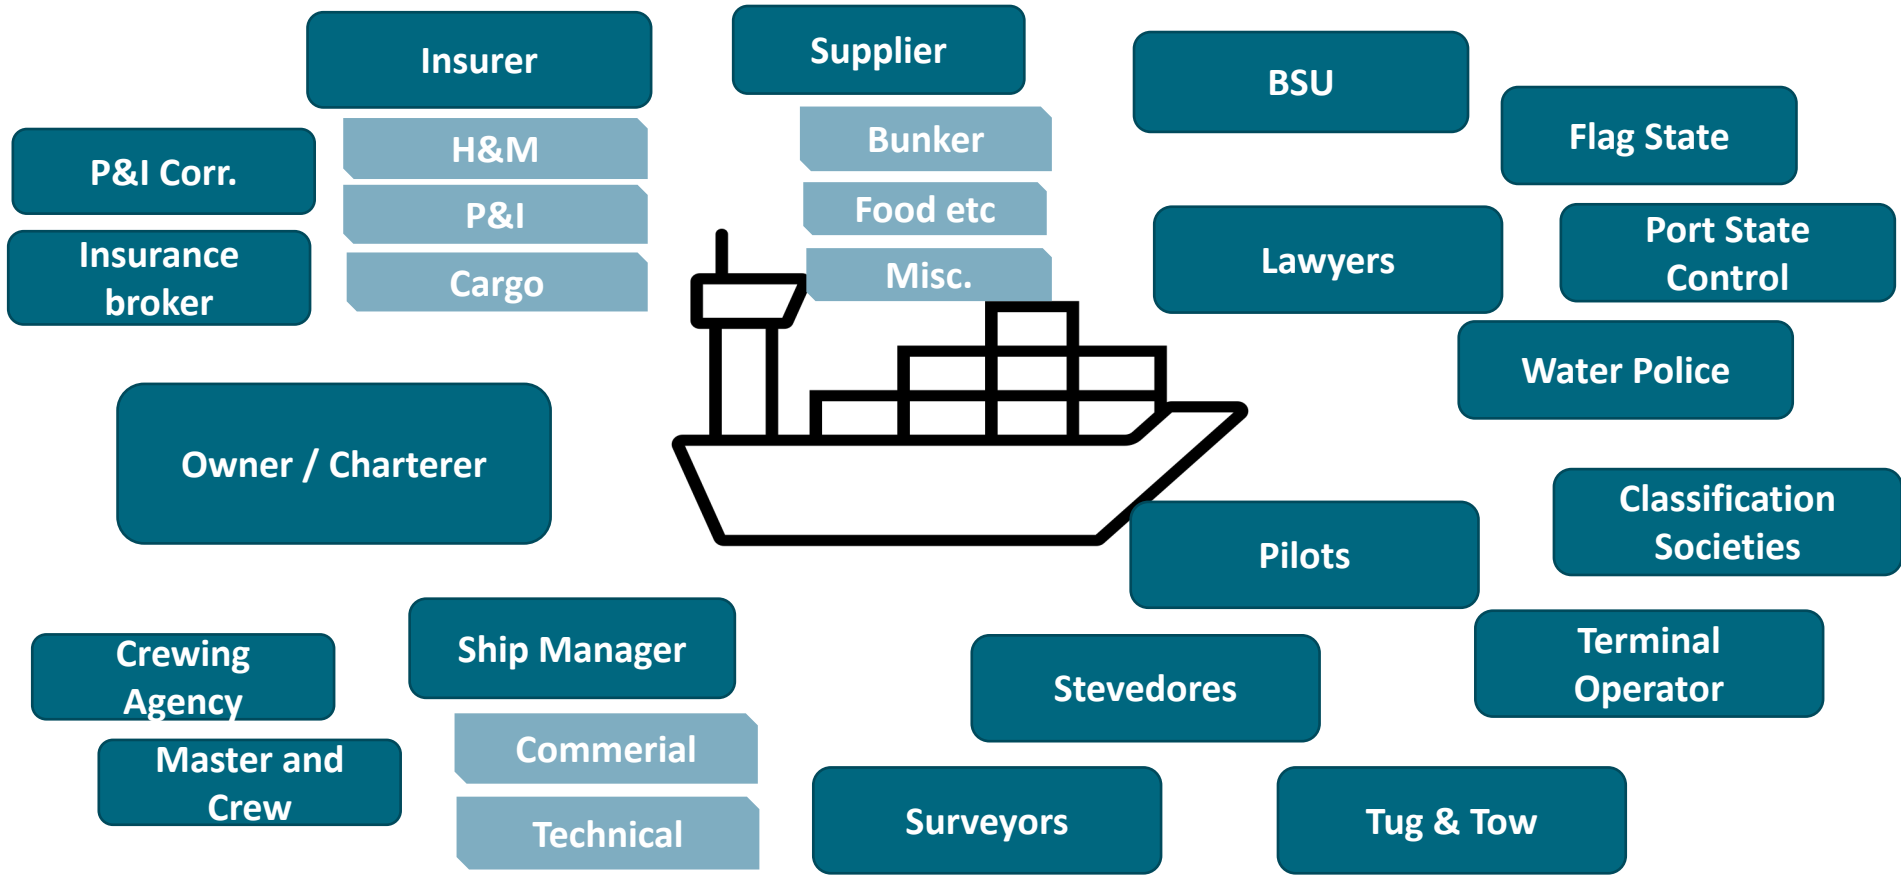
Insurer

H&M

P&I

Cargo

Supplier

Bunker

Food etc

Misc.

BSU

Flag State

P&I Corr.

Insurance broker

Lawyers

Port State Control

Water Police

Owner / Charterer

Pilots

Classification Societies

Crewing Agency

Master and Crew

Ship Manager

Commerial

Technical

Stevedores

Terminal Operator

Surveyors

Tug & Tow